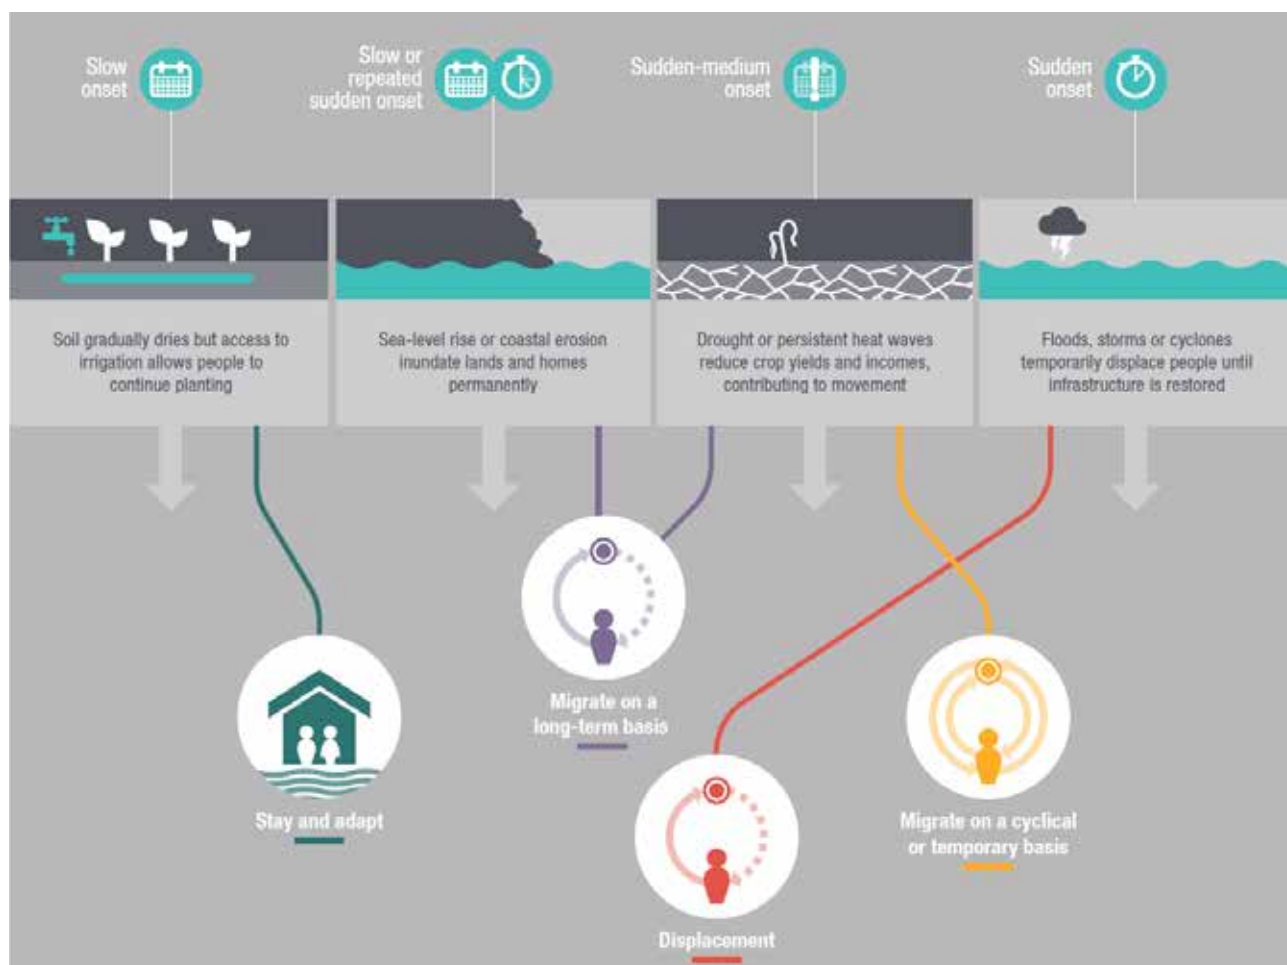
Slow onset

Slow or repeated sudden onset

Sudden-medium onset

Sudden onset

Soil gradually dries but access to irrigation allows people to continue planting

Sea-level rise or coastal erosion inundate lands and homes permanently

Drought or persistent heat waves reduce crop yields and incomes, contributing to movement

Floods, storms or cyclones temporarily displace people until infrastructure is restored

Migrate on a long-term basis

Stay and adapt

Migrate on a cyclical or temporary basis

Displacement